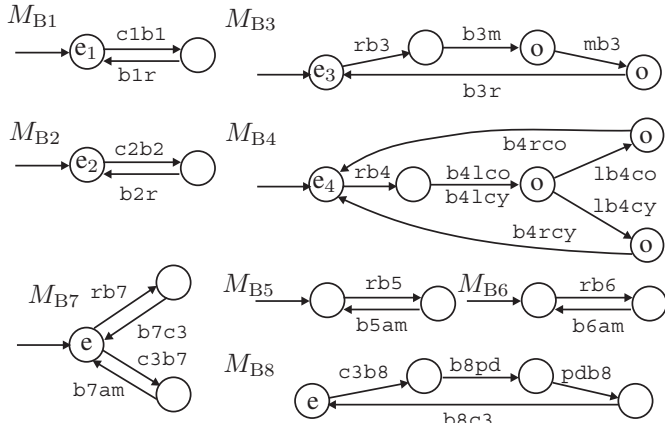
$M_{B1}$ $e_1$ c1b1 b1r

$M_{B3}$ rb3 b3m o mb3 o $e_3$ b3r

$M_{B2}$ $e_2$ c2b2 b2r

$M_{B4}$ b4rco o $e_4$ rb4 b4lco b4lcy o lb4co lb4cy b4rcy o

$M_{B7}$ rb7 e b7c3 c3b7 b7am

$M_{B5}$ rb5 b5am

$M_{B6}$ rb6 b6am

$M_{B8}$ e c3b8 b8pd pdb8 b8c3